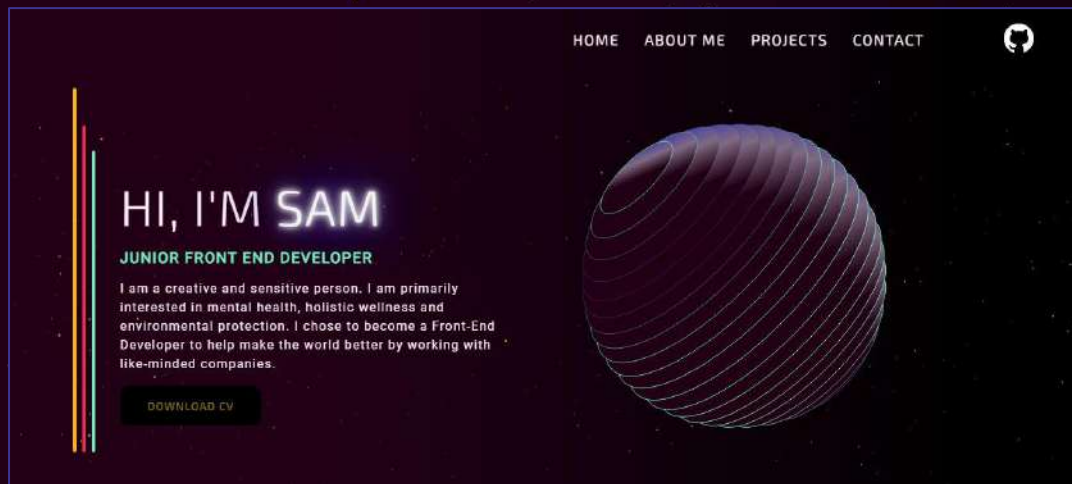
HOME ABOUT ME PROJECTS CONTACT

HI, I'M SAM

JUNIOR FRONT END DEVELOPER

I am a creative and sensitive person. I am primarily interested in mental health, holistic wellness and environmental protection. I chose to become a Front-End Developer to help make the world better by working with like-minded companies.

DOWNLOAD CV